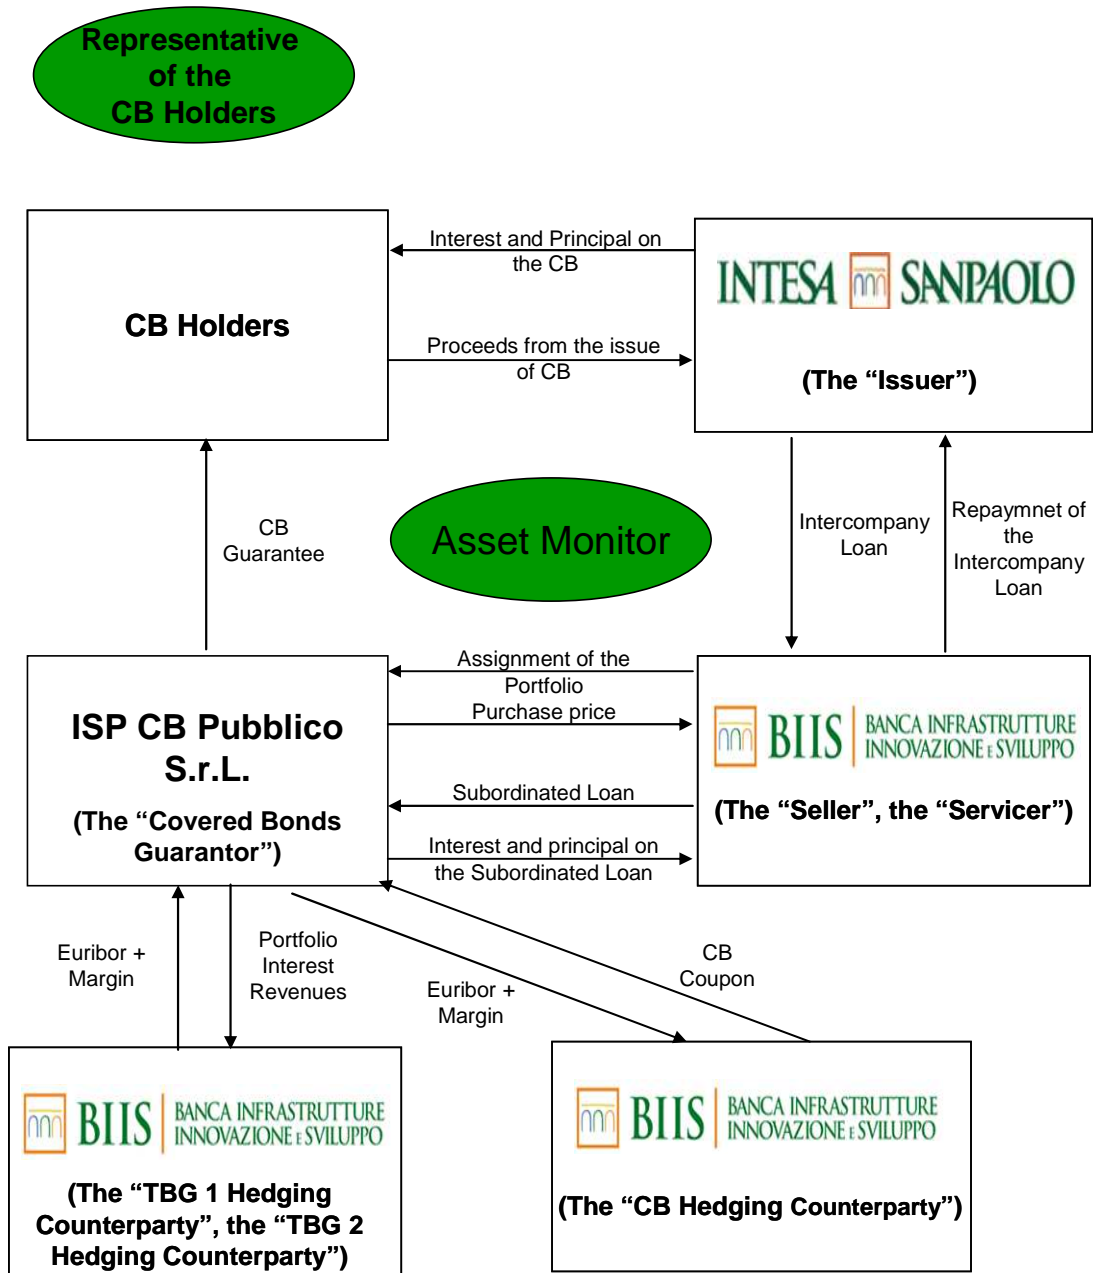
Representative of the CB Holders

CB Holders

Interest and Principal on the CB

Proceeds from the issue of CB

INTESA SANPAOLO

(The “Issuer”)

CB Guarantee

Asset Monitor

Intercompany Loan

Repaymnet of the Intercompany Loan

ISP CB Pubblico S.r.L.

(The “Covered Bonds Guarantor”)

Assignment of the Portfolio

Purchase price

Subordinated Loan

Interest and principal on the Subordinated Loan

BIIS BANCA INFRASTRUTTURE INNOVAZIONE E SVILUPPO

(The “Seller”, the “Servicer”)

Euribor + Margin

Portfolio Interest Revenues

Euribor + Margin

CB Coupon

BIIS BANCA INFRASTRUTTURE INNOVAZIONE E SVILUPPO

(The “TBG 1 Hedging Counterparty”, the “TBG 2 Hedging Counterparty”)

BIIS BANCA INFRASTRUTTURE INNOVAZIONE E SVILUPPO

(The “CB Hedging Counterparty”)